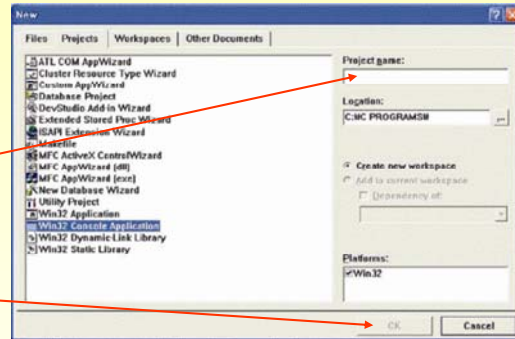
New

Files | Projects | Workspaces | Other Documents

ATL COM AppWizard
Cluster Resource Type Wizard
Custom AppWizard
Database Project
DevStudio Add-in Wizard
Extended Stored Proc Wizard
ISAPI Extension Wizard
Makefile
MFC ActiveX ControlWizard
MFC AppWizard (dll)
MFC AppWizard (exe)
New Database Wizard
Utility Project
Win32 Application
Win32 Console Application
Win32 Dynamic-Link Library
Win32 Static Library

Project name:

Location:
C:\C PROGRAMS\

Create new workspace
Add to current workspace
Dependency of:

Platforms:
Win32

OK
Cancel